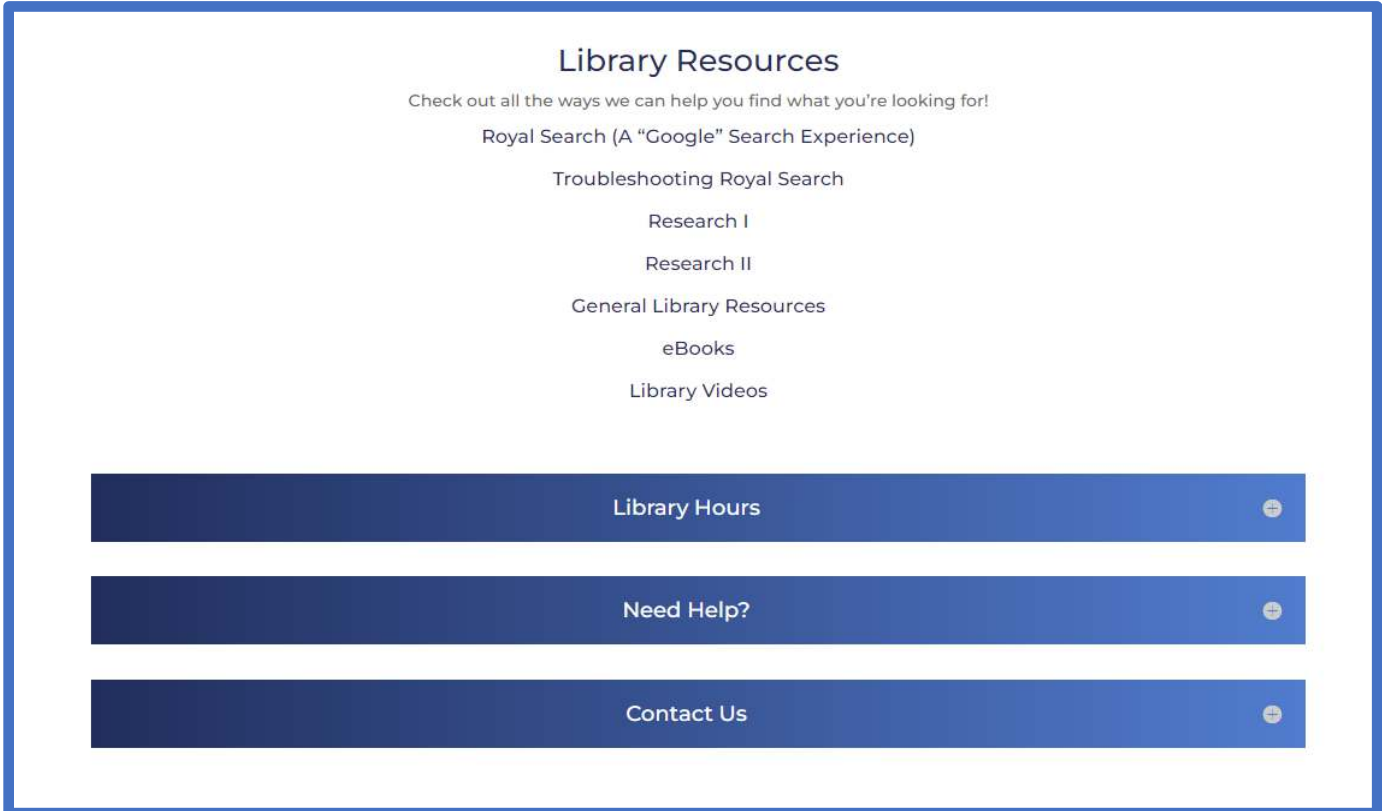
Library Resources

Check out all the ways we can help you find what you're looking for!

Royal Search (A "Google" Search Experience)

Troubleshooting Royal Search

Research I

Research II

General Library Resources

eBooks

Library Videos

Library Hours

Need Help?

Contact Us